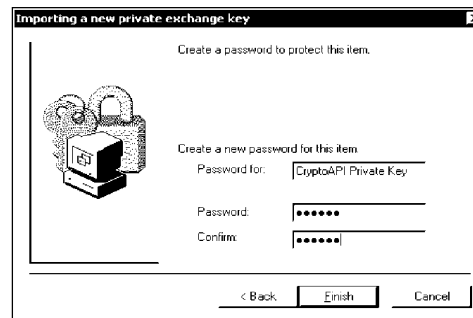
Importing a new private exchange key

Create a password to protect this item.

Create a new password for this item.

Password for: CryptoAPI Private Key

Password: ••••••

Confirm: ••••••

< Back

Finish

Cancel